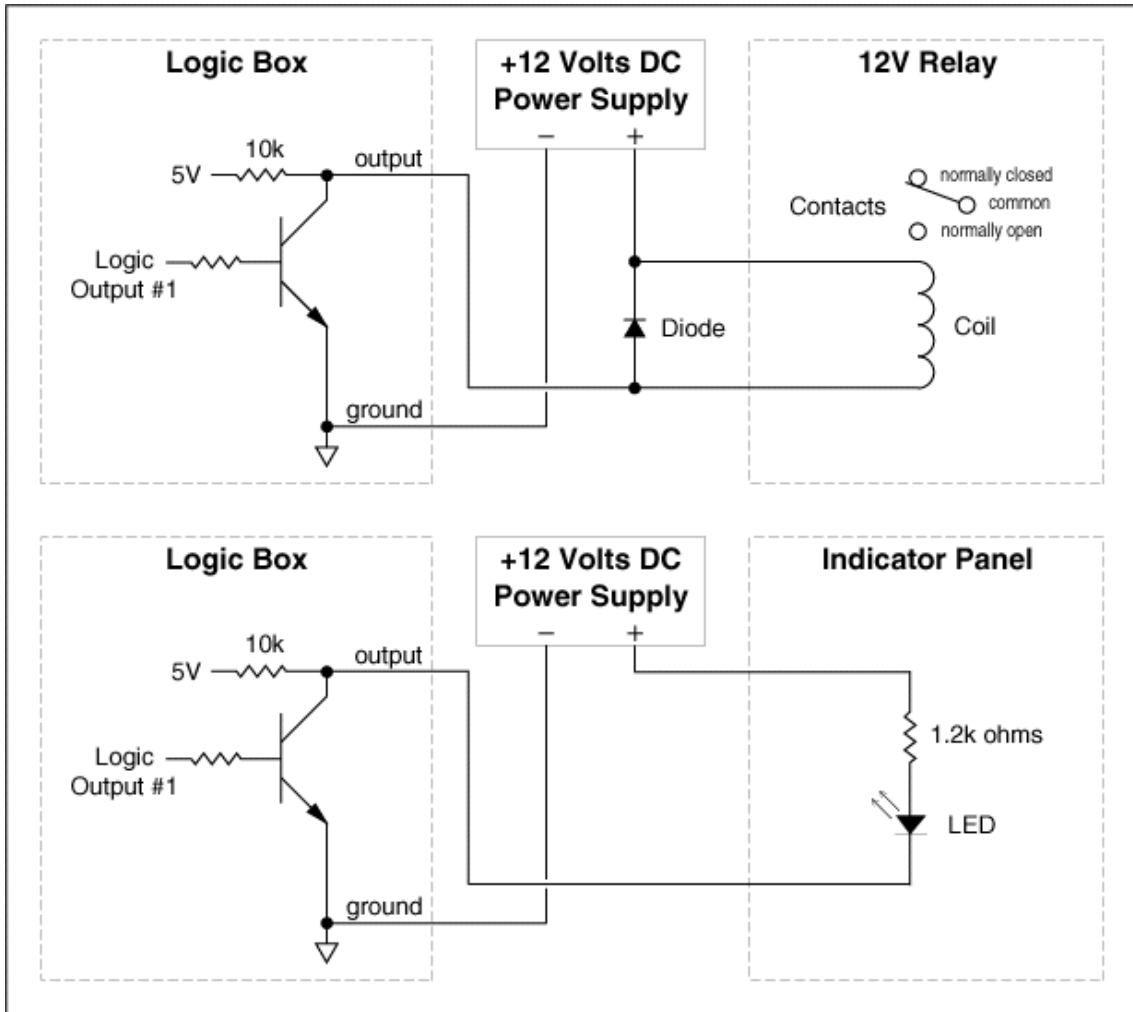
Logic Box

+12 Volts DC Power Supply

12V Relay

10k

5V

output

−

+

normally closed

Contacts

common

normally open

Logic Output #1

Diode

Coil

ground

Logic Box

+12 Volts DC Power Supply

Indicator Panel

10k

5V

output

−

+

1.2k ohms

Logic Output #1

LED

ground